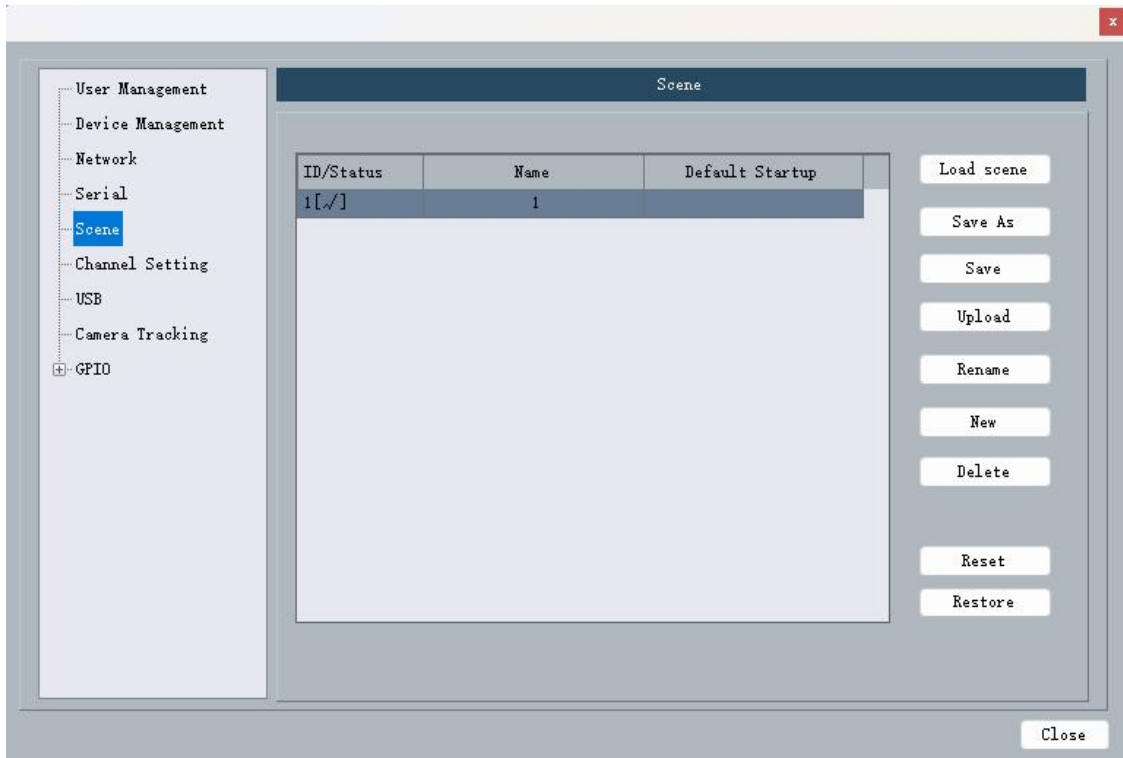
x

User Management
Device Management
Network
Serial
Scene
Channel Setting
USB
Camera Tracking
GPIO

Scene

| ID/Status | Name | Default Startup |
|---|---|---|
| 1[√] | 1 | |

Load scene
Save As
Save
Upload
Rename
New
Delete
Reset
Restore

Close